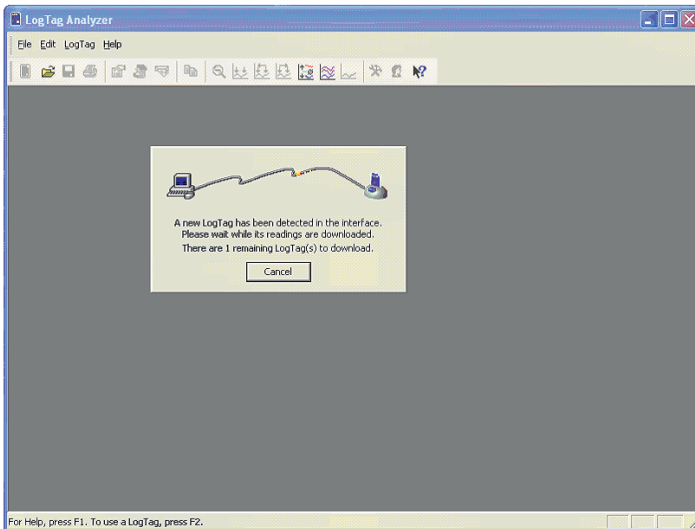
LogTag Analyzer

File Edit LogTag Help

A new LogTag has been detected in the interface.
Please wait while its readings are downloaded.
There are 1 remaining LogTag(s) to download.

Cancel

For Help, press F1. To use a LogTag, press F2.